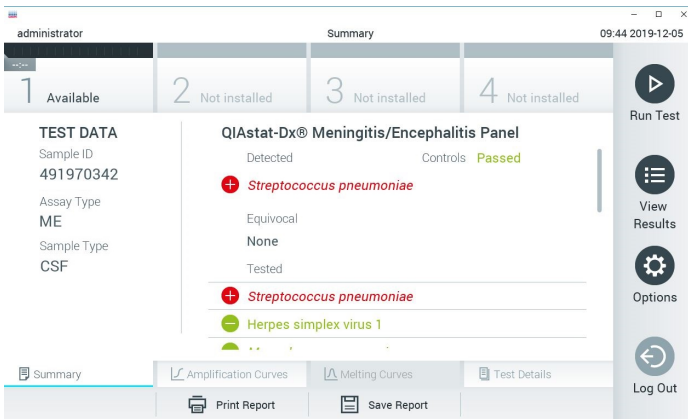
administrator

Summary

09:44 2019-12-05

1 Available

2 Not installed

3 Not installed

4 Not installed

Run Test

View Results

Options

Log Out

TEST DATA

Sample ID

491970342

Assay Type

ME

Sample Type

CSF

QIAstat-Dx® Meningitis/Encephalitis Panel

Detected

Controls Passed

Streptococcus pneumoniae

Equivocal

None

Tested

Streptococcus pneumoniae

Herpes simplex virus 1

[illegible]

Summary

Amplification Curves

Melting Curves

Test Details

Print Report

Save Report